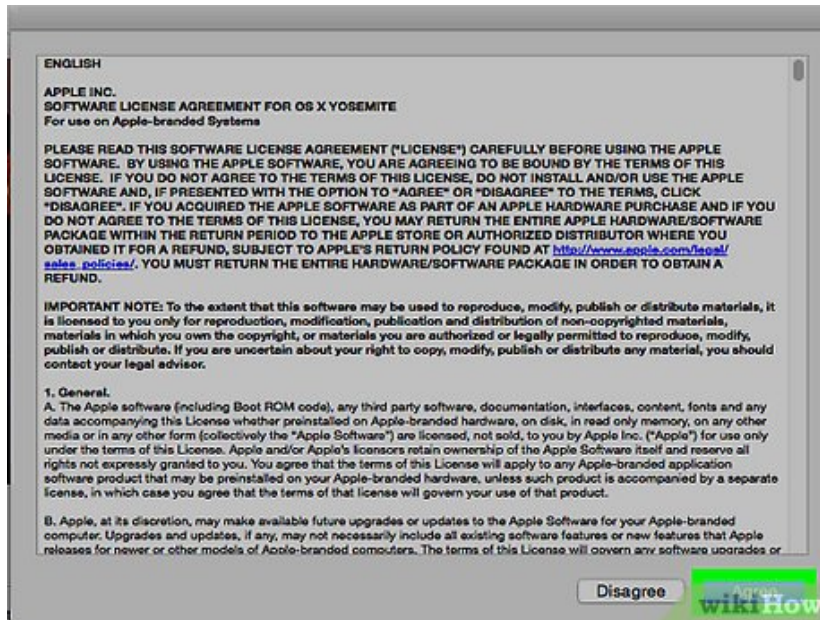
ENGLISH

APPLE INC.
SOFTWARE LICENSE AGREEMENT FOR OS X YOSEMITE
For use on Apple-branded Systems

PLEASE READ THIS SOFTWARE LICENSE AGREEMENT ("LICENSE") CAREFULLY BEFORE USING THE APPLE SOFTWARE. BY USING THE APPLE SOFTWARE, YOU ARE AGREEING TO BE BOUND BY THE TERMS OF THIS LICENSE. IF YOU DO NOT AGREE TO THE TERMS OF THIS LICENSE, DO NOT INSTALL AND/OR USE THE APPLE SOFTWARE AND, IF PRESENTED WITH THE OPTION TO "AGREE" OR "DISAGREE" TO THE TERMS, CLICK "DISAGREE". IF YOU ACQUIRED THE APPLE SOFTWARE AS PART OF AN APPLE HARDWARE PURCHASE AND IF YOU DO NOT AGREE TO THE TERMS OF THIS LICENSE, YOU MAY RETURN THE ENTIRE APPLE HARDWARE/SOFTWARE PACKAGE WITHIN THE RETURN PERIOD TO THE APPLE STORE OR AUTHORIZED DISTRIBUTOR WHERE YOU OBTAINED IT FOR A REFUND, SUBJECT TO APPLE'S RETURN POLICY FOUND AT http://www.apple.com/legal/sales_policies/. YOU MUST RETURN THE ENTIRE HARDWARE/SOFTWARE PACKAGE IN ORDER TO OBTAIN A REFUND.

IMPORTANT NOTE: To the extent that this software may be used to reproduce, modify, publish or distribute materials, it is licensed to you only for reproduction, modification, publication and distribution of non-copyrighted materials, materials in which you own the copyright, or materials you are authorized or legally permitted to reproduce, modify, publish or distribute. If you are uncertain about your right to copy, modify, publish or distribute any material, you should contact your legal advisor.

1. General.
A. The Apple software (including Boot ROM code), any third party software, documentation, interfaces, content, fonts and any data accompanying this License whether preinstalled on Apple-branded hardware, on disk, in read only memory, on any other media or in any other form (collectively the "Apple Software") are licensed, not sold, to you by Apple Inc. ("Apple") for use only under the terms of this License. Apple and/or Apple's licensors retain ownership of the Apple Software itself and reserve all rights not expressly granted to you. You agree that the terms of this License will apply to any Apple-branded application software product that may be preinstalled on your Apple-branded hardware, unless such product is accompanied by a separate license, in which case you agree that the terms of that license will govern your use of that product.

B. Apple, at its discretion, may make available future upgrades or updates to the Apple Software for your Apple-branded computer. Upgrades and updates, if any, may not necessarily include all existing software features or new features that Apple releases for newer or other models of Apple-branded computers. The terms of this License will govern any software upgrades or

Disagree
Agree
wikiHow